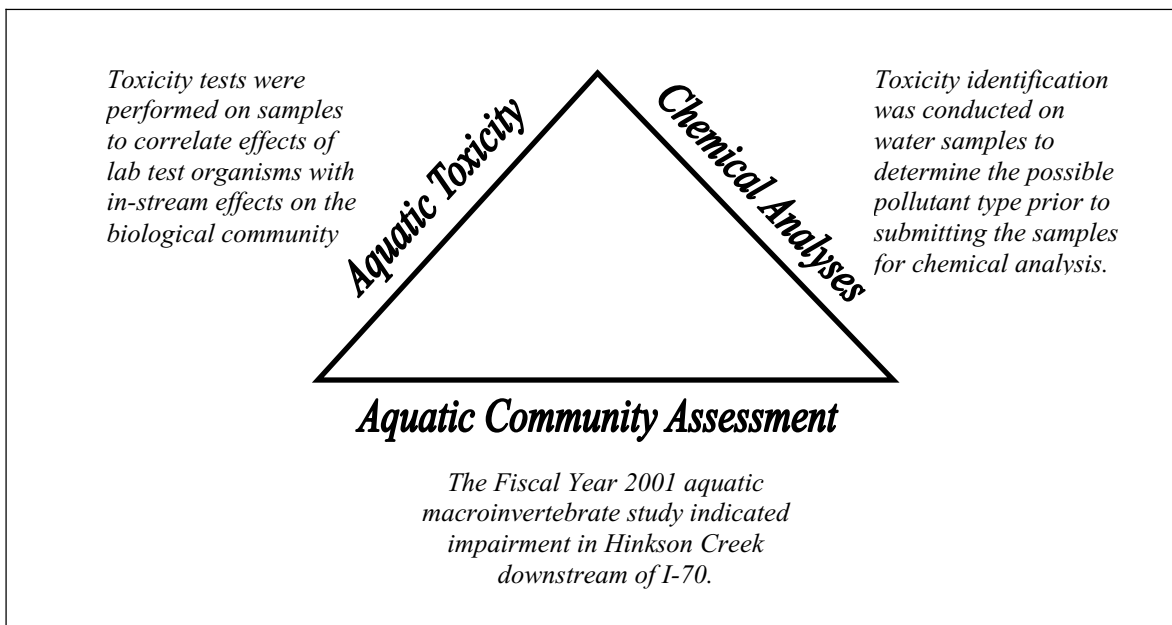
Toxicity tests were performed on samples to correlate effects of lab test organisms with in-stream effects on the biological community

Aquatic Toxicity

Chemical Analyses

Toxicity identification was conducted on water samples to determine the possible pollutant type prior to submitting the samples for chemical analysis.

Aquatic Community Assessment

The Fiscal Year 2001 aquatic macroinvertebrate study indicated impairment in Hinkson Creek downstream of I-70.